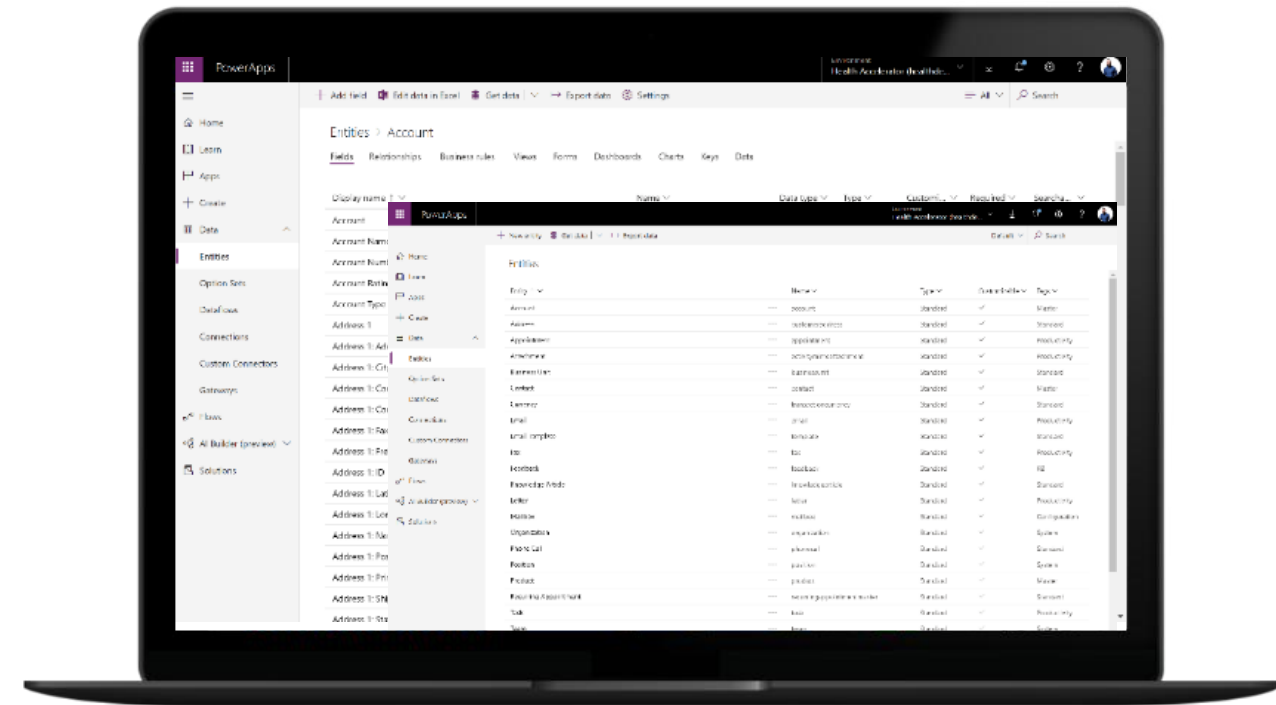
PowerApps

Environment
Health Accelerator (healthde...

Add field | Edit data in Excel | Get data | Export data | Settings

All | Search

Home
Learn
Apps
Create
Data
Entities
Option Sets
Dataflows
Connections
Custom Connectors
Gateways
Flows
AI Builder (preview)
Solutions

Entities > Account

Fields Relationships Business rules Views Forms Dashboards Charts Keys Data

Display name | Name | Data type | Type | Customiz... | Required | Searcha...

Account
Account Nam
Account Num
Account Ratin
Account Type
Address 1
Address 1: Ad
Address 1: Cit
Address 1: Co
Address 1: Co
Address 1: Fa
Address 1: Fr
Address 1: ID
Address 1: Lat
Address 1: Lon
Address 1: Na
Address 1: Po
Address 1: Pri
Address 1: Shi
Address 1: Sta

PowerApps

New entity | Get data | Export data

Default | Search

Home
Learn
Apps
Create
Data
Entities
Option Sets
Dataflows
Connections
Custom Connectors
Gateways
Flows
AI Builder (preview)
Solutions

Entities

| Entity | Name | Type | Customizable | Tags |
|---|---|---|---|---|
| Account | account | Standard | ✓ | Master |
| Address | customeraddress | Standard | ✓ | Standard |
| Appointment | appointment | Standard | ✓ | Productivity |
| Attachment | activitymimeattachment | Standard | ✓ | Productivity |
| Business Unit | businessunit | Standard | ✓ | Standard |
| Contact | contact | Standard | ✓ | Master |
| Currency | transactioncurrency | Standard | ✓ | Standard |
| Email | email | Standard | ✓ | Productivity |
| Email Template | template | Standard | ✓ | Standard |
| Fax | fax | Standard | ✓ | Productivity |
| Feedback | feedback | Standard | ✓ | KB |
| Knowledge Article | knowledgearticle | Standard | ✓ | Standard |
| Letter | letter | Standard | ✓ | Productivity |
| Mailbox | mailbox | Standard | ✓ | Configuration |
| Organization | organization | Standard | ✓ | System |
| Phone Call | phonecall | Standard | ✓ | Standard |
| Position | position | Standard | ✓ | System |
| Product | product | Standard | ✓ | Master |
| Recurring Appointment | recurringappointmentmaster | Standard | ✓ | Standard |
| Task | task | Standard | ✓ | Productivity |
| Team | team | Standard | ✓ | System |